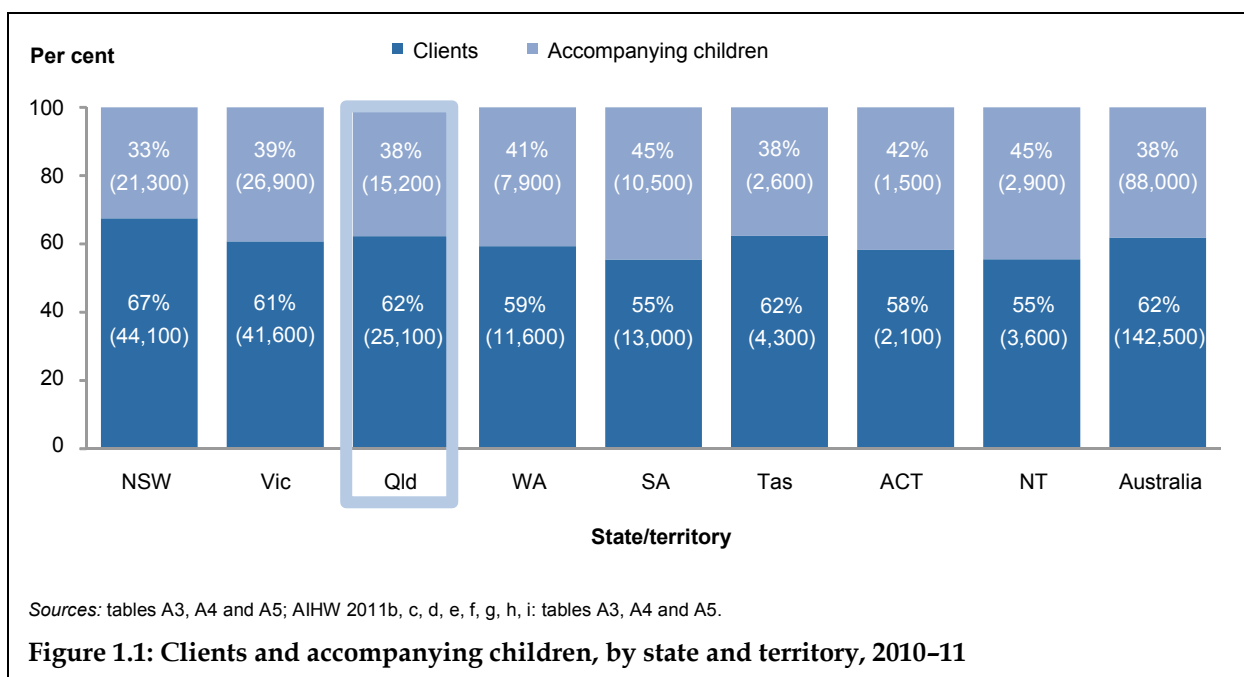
Per cent

Clients Accompanying children

100
80
60
40
20
0

| | NSW | Vic | Qld | WA | SA | Tas | ACT | NT | Australia |
|---|---|---|---|---|---|---|---|---|---|
| Accompanying children | 33% (21,300) | 39% (26,900) | 38% (15,200) | 41% (7,900) | 45% (10,500) | 38% (2,600) | 42% (1,500) | 45% (2,900) | 38% (88,000) |
| Clients | 67% (44,100) | 61% (41,600) | 62% (25,100) | 59% (11,600) | 55% (13,000) | 62% (4,300) | 58% (2,100) | 55% (3,600) | 62% (142,500) |

State/territory

Sources: tables A3, A4 and A5; AIHW 2011b, c, d, e, f, g, h, i: tables A3, A4 and A5.

Figure 1.1: Clients and accompanying children, by state and territory, 2010–11